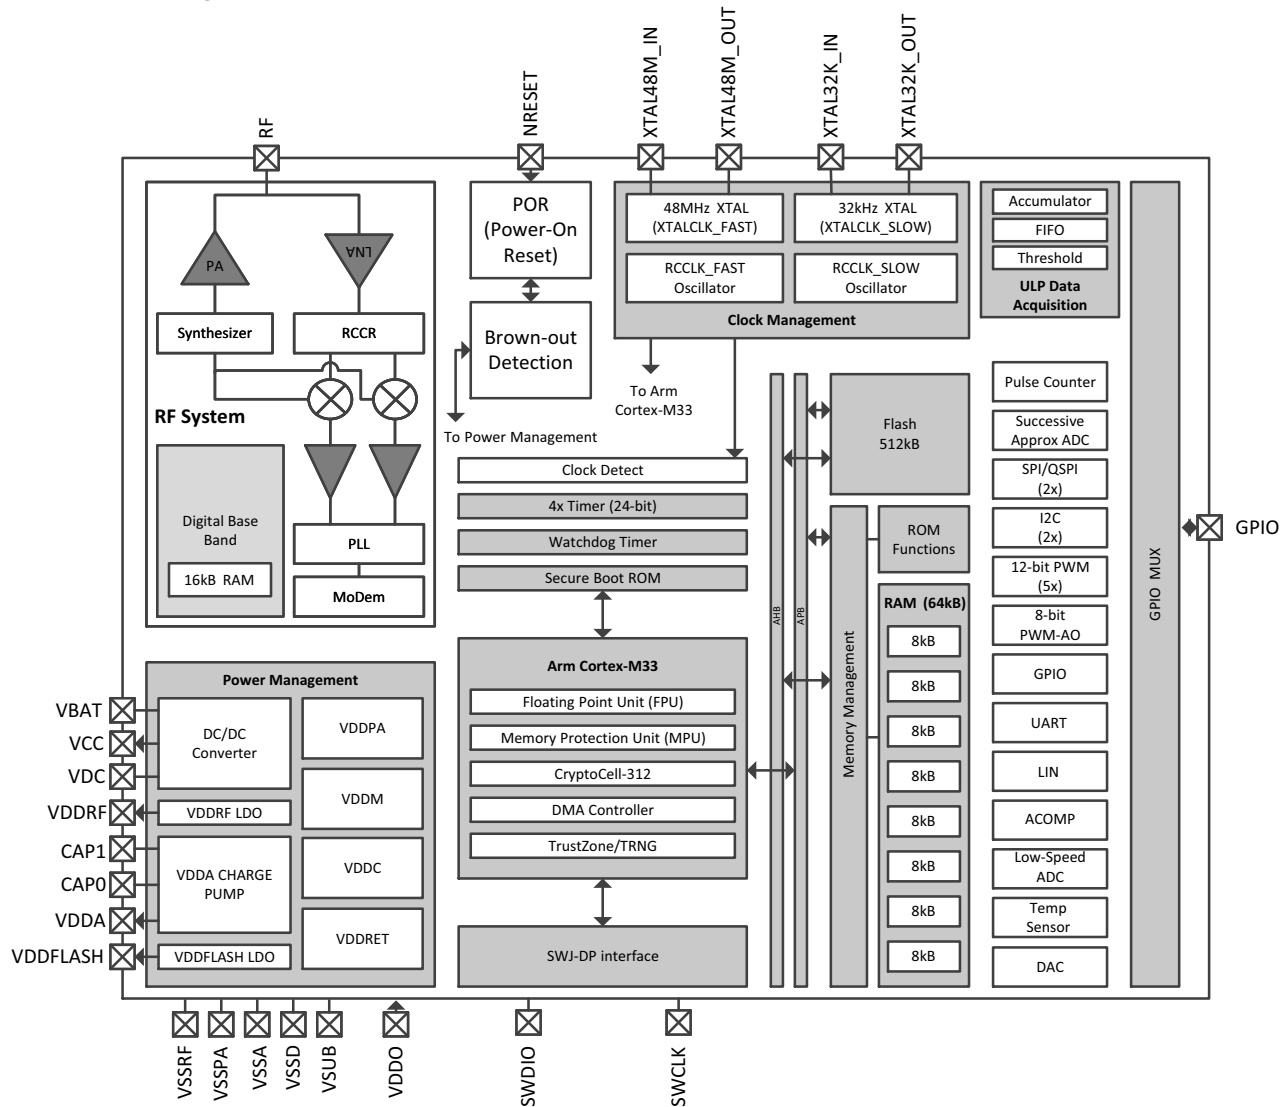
RF
NRESET
XTAL48M_IN
XTAL48M_OUT
XTAL32K_IN
XTAL32K_OUT

PA
LNA
Synthesizer
RCCR
RF System
Digital Base Band
16kB RAM
PLL
MoDem

POR (Power-On Reset)
Brown-out Detection
To Power Management

48MHz XTAL (XTALCLK_FAST)
32kHz XTAL (XTALCLK_SLOW)
RCCLK_FAST Oscillator
RCCLK_SLOW Oscillator
Clock Management
To Arm Cortex-M33

Accumulator
FIFO
Threshold
ULP Data Acquisition

Clock Detect
4x Timer (24-bit)
Watchdog Timer
Secure Boot ROM

AHB
APB
Flash 512kB
ROM Functions
Memory Management
RAM (64kB)
8kB
8kB
8kB
8kB
8kB
8kB
8kB
8kB

Pulse Counter
Successive Approx ADC
SPI/QSPI (2x)
I2C (2x)
12-bit PWM (5x)
8-bit PWM-AO
GPIO
UART
LIN
ACOMP
Low-Speed ADC
Temp Sensor
DAC
GPIO MUX
GPIO

Arm Cortex-M33
Floating Point Unit (FPU)
Memory Protection Unit (MPU)
CryptoCell-312
DMA Controller
TrustZone/TRNG
SWJ-DP interface

Power Management
DC/DC Converter
VDDRF LDO
VDDA CHARGE PUMP
VDDFLASH LDO
VDDPA
VDDM
VDDC
VDDRET

VBAT
VCC
VDC
VDDRF
CAP1
CAP0
VDDA
VDDFLASH

VSSRF
VSSPA
VSSA
VSSD
VSUB
VDDO
SWDIO
SWCLK